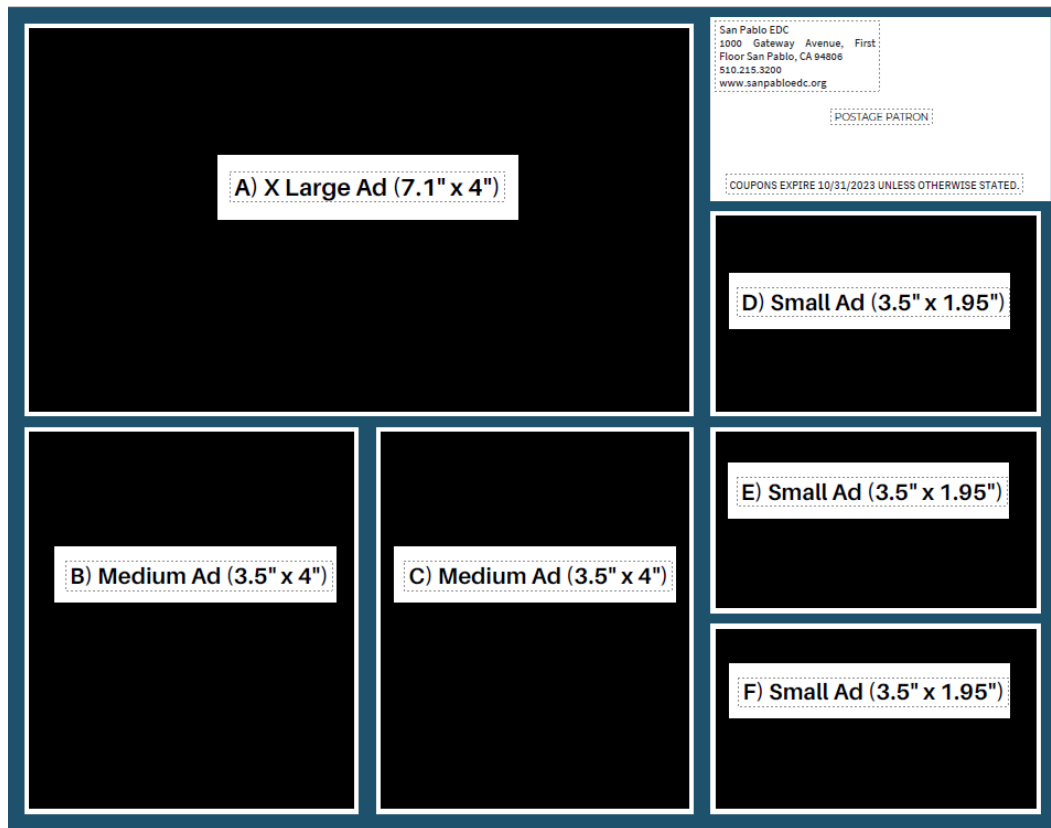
A) X Large Ad (7.1" x 4")

San Pablo EDC
1000 Gateway Avenue, First Floor San Pablo, CA 94806
510.215.3200
www.sanpabloedc.org

POSTAGE PATRON

COUPONS EXPIRE 10/31/2023 UNLESS OTHERWISE STATED.

D) Small Ad (3.5" x 1.95")

B) Medium Ad (3.5" x 4")

C) Medium Ad (3.5" x 4")

E) Small Ad (3.5" x 1.95")

F) Small Ad (3.5" x 1.95")